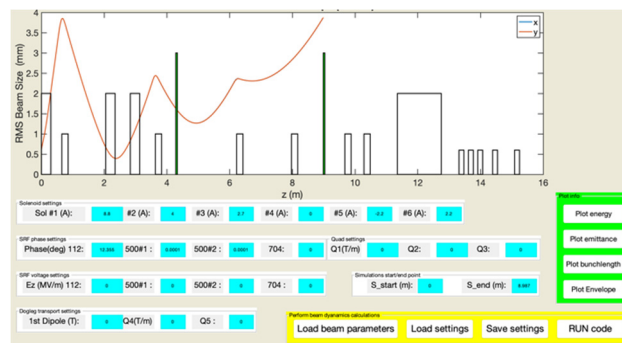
4
3.5
3
2.5
2
1.5
1
0.5
0
RMS Beam Size (mm)
x
y
0 2 4 6 8 10 12 14 16
z (m)

Solenoid settings
Sol #1 (A): 8.8 #2 (A): 4 #3 (A): 2.7 #4 (A): 0 #5 (A): -2.2 #6 (A): 2.2

SRF phase settings
Phase(deg) 112: 12.355 500#1 : 0.0001 500#2 : 0.0001 704: 0

Quad settings
Q1(T/m) 0 Q2: 0 Q3: 0

SRF voltage settings
Ez (MV/m) 112: 0 500#1 : 0 500#2 : 0 704 : 0

Simulations start/end point
S_start (m): 0 S_end (m): 8.997

Dogleg transport settings
1st Dipole (T): 0 Q4(T/m) 0 Q5 : 0

Perform beam dynamics calculations
Load beam parameters
Load settings
Save settings
RUN code

Plot info
Plot energy
Plot emittance
Plot bunchlength
Plot Envelope